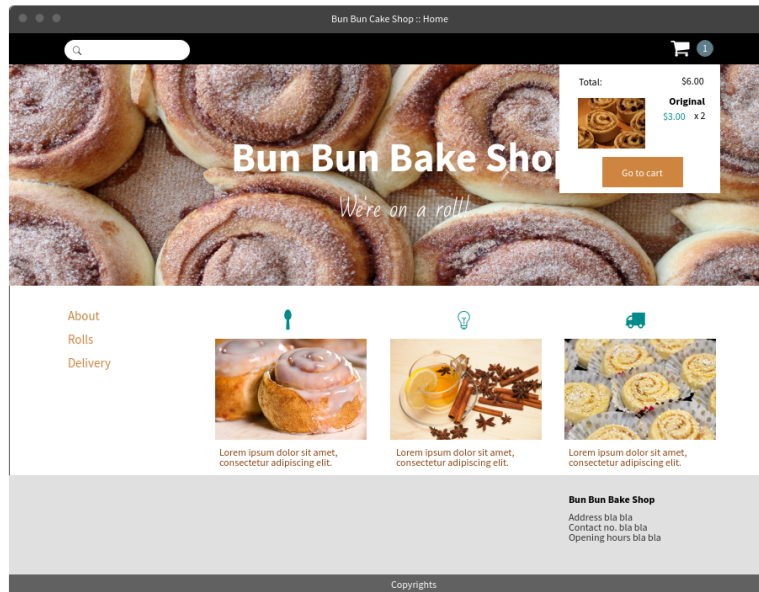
Bun Bun Cake Shop :: Home

1

Total: $6.00

Original
$3.00 x 2

Go to cart

Bun Bun Bake Shop

We're on a roll!

About
Rolls
Delivery

Lorem ipsum dolor sit amet, consectetur adipiscing elit.

Lorem ipsum dolor sit amet, consectetur adipiscing elit.

Lorem ipsum dolor sit amet, consectetur adipiscing elit.

Bun Bun Bake Shop

Address bla bla
Contact no. bla bla
Opening hours bla bla

Copyrights